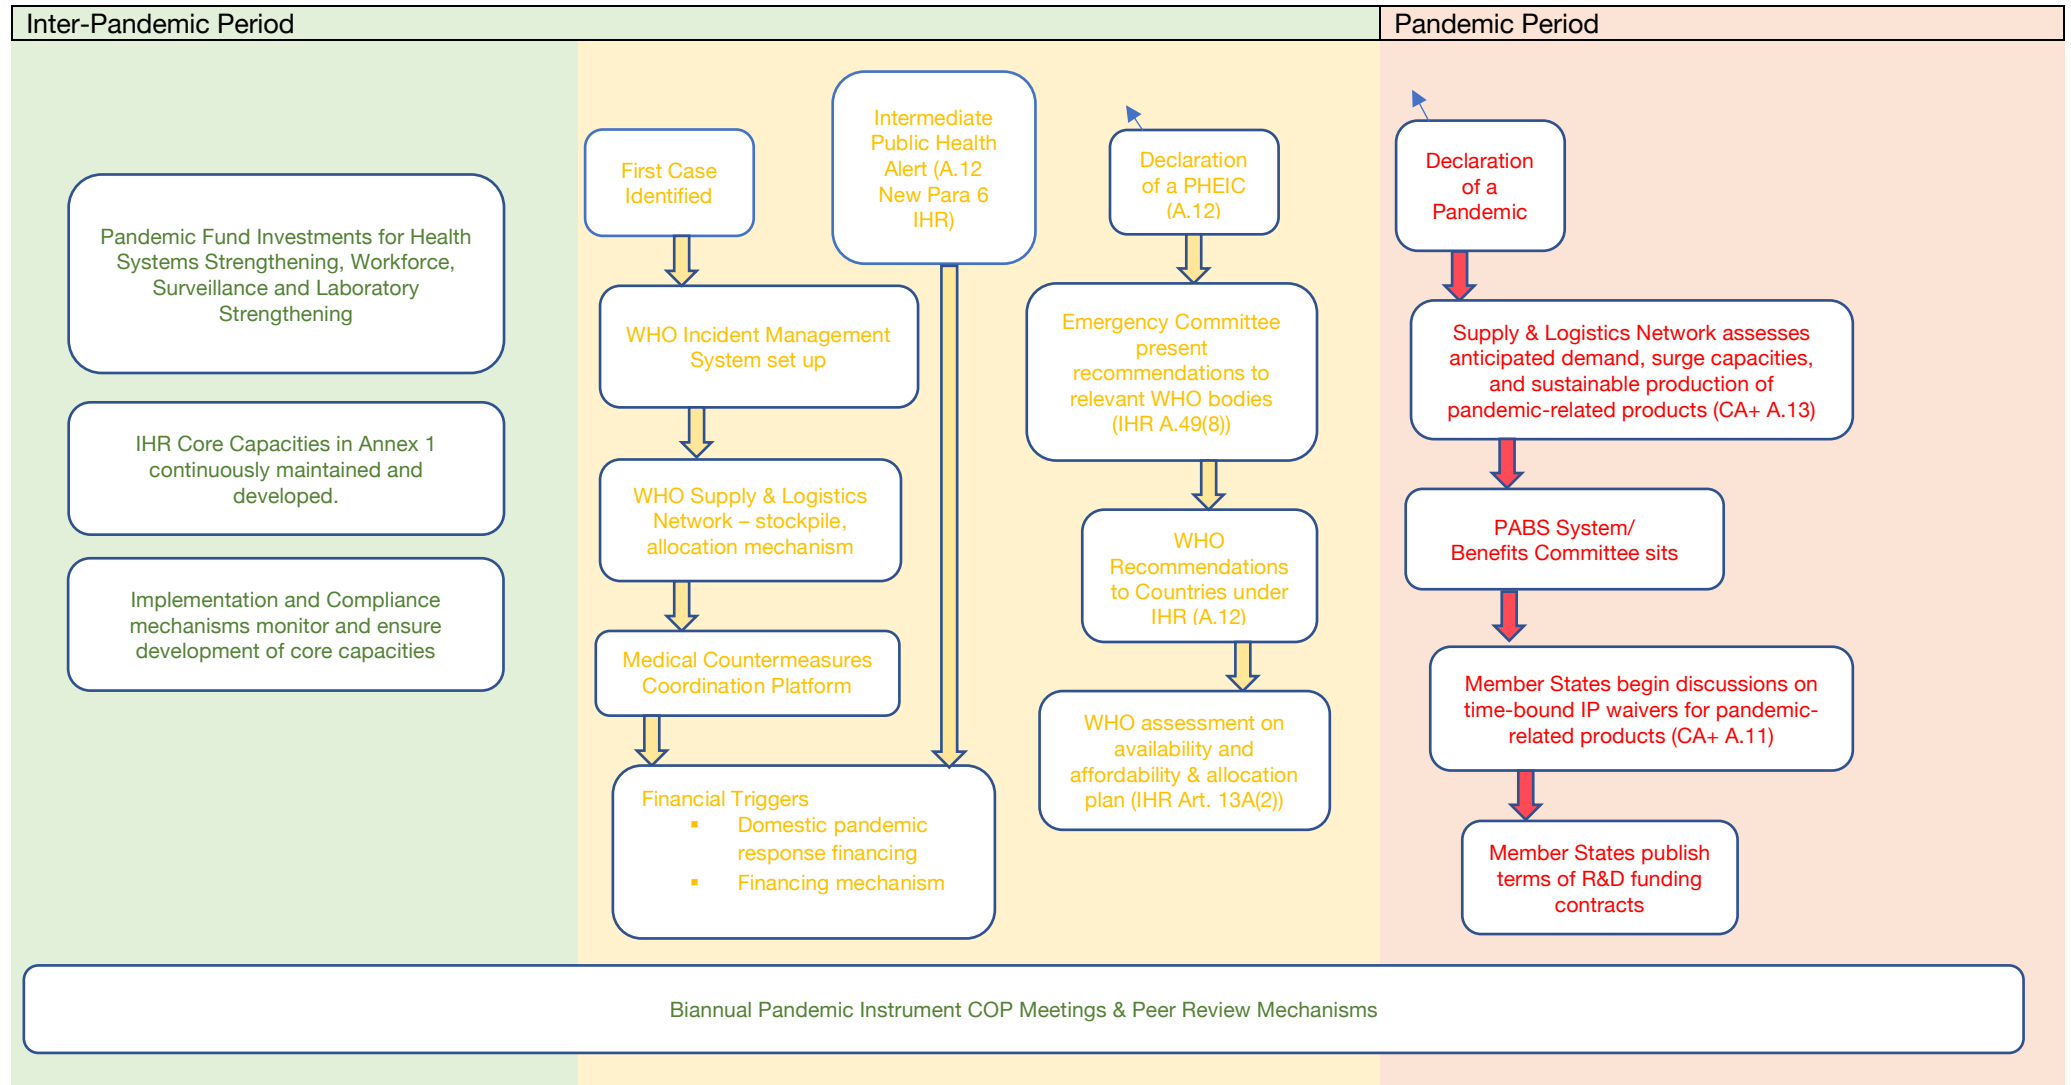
Inter-Pandemic Period

Pandemic Period

Pandemic Fund Investments for Health Systems Strengthening, Workforce, Surveillance and Laboratory Strengthening

IHR Core Capacities in Annex 1 continuously maintained and developed.

Implementation and Compliance mechanisms monitor and ensure development of core capacities

First Case Identified

WHO Incident Management System set up

WHO Supply & Logistics Network – stockpile, allocation mechanism

Medical Countermeasures Coordination Platform

Financial Triggers
- Domestic pandemic response financing
- Financing mechanism

Intermediate Public Health Alert (A.12 New Para 6 IHR)

Declaration of a PHEIC (A.12)

Emergency Committee present recommendations to relevant WHO bodies (IHR A.49(8))

WHO Recommendations to Countries under IHR (A.12)

WHO assessment on availability and affordability & allocation plan (IHR Art. 13A(2))

Declaration of a Pandemic

Supply & Logistics Network assesses anticipated demand, surge capacities, and sustainable production of pandemic-related products (CA+ A.13)

PABS System/ Benefits Committee sits

Member States begin discussions on time-bound IP waivers for pandemic-related products (CA+ A.11)

Member States publish terms of R&D funding contracts

Biannual Pandemic Instrument COP Meetings & Peer Review Mechanisms